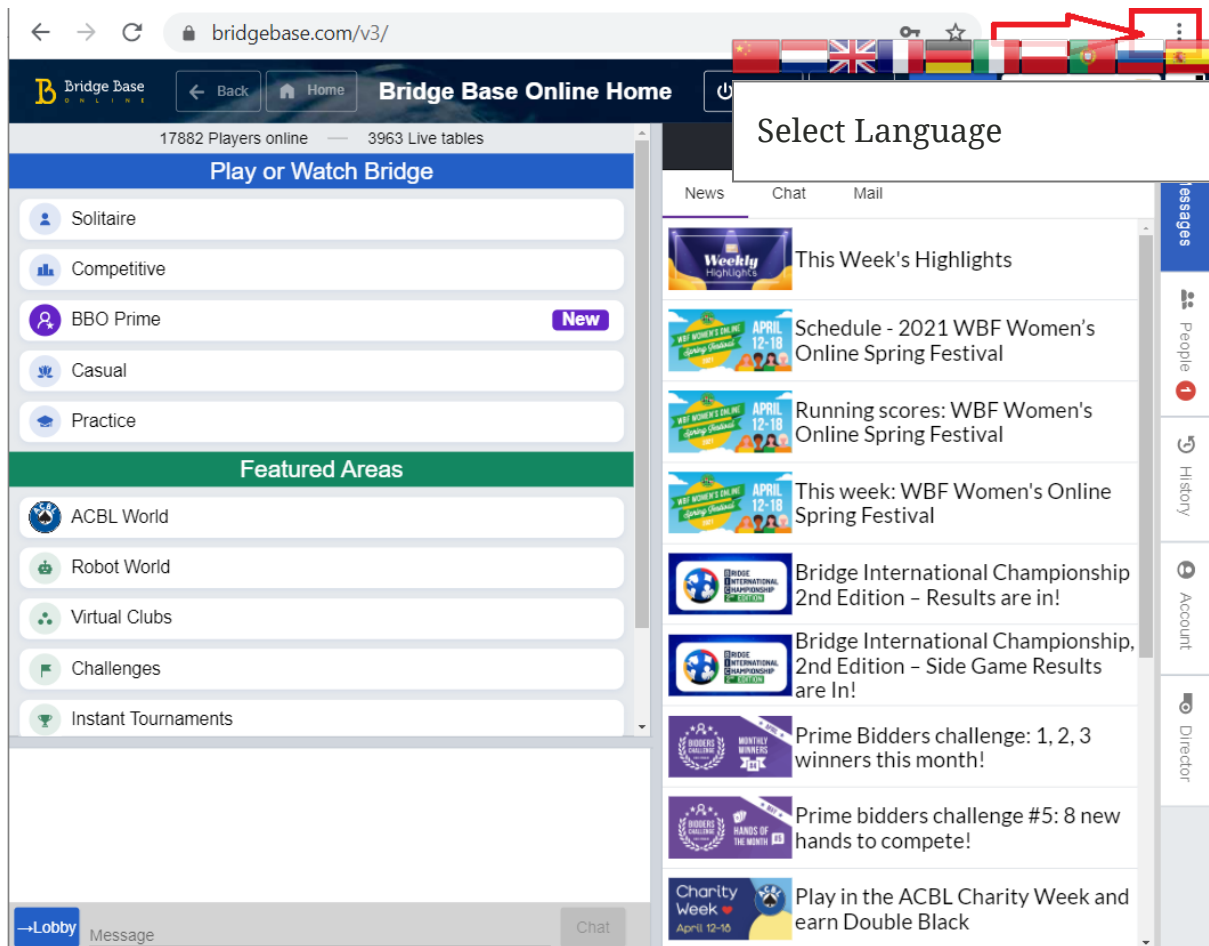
bridgebase.com/v3/

Bridge Base ONLINE

Back

Home

Bridge Base Online Home

Select Language

17882 Players online — 3963 Live tables

Play or Watch Bridge

Solitaire

Competitive

BBO Prime New

Casual

Practice

Featured Areas

ACBL World

Robot World

Virtual Clubs

Challenges

Instant Tournaments

→Lobby Message Chat

News Chat Mail

Weekly Highlights

This Week's Highlights

WBF WOMEN'S ONLINE Spring Festival APRIL 12-18

Schedule - 2021 WBF Women's Online Spring Festival

WBF WOMEN'S ONLINE Spring Festival APRIL 12-18

Running scores: WBF Women's Online Spring Festival

WBF WOMEN'S ONLINE Spring Festival APRIL 12-18

This week: WBF Women's Online Spring Festival

BRIDGE INTERNATIONAL CHAMPIONSHIP 2nd EDITION

Bridge International Championship 2nd Edition – Results are in!

BRIDGE INTERNATIONAL CHAMPIONSHIP 2nd EDITION

Bridge International Championship, 2nd Edition – Side Game Results are In!

BIDDERS CHALLENGE MONTHLY WINNERS

Prime Bidders challenge: 1, 2, 3 winners this month!

BIDDERS CHALLENGE HANDS OF THE MONTH

Prime bidders challenge #5: 8 new hands to compete!

Charity Week April 12-16 ACBL

Play in the ACBL Charity Week and earn Double Black

Messages

People 1

History

Account

Director